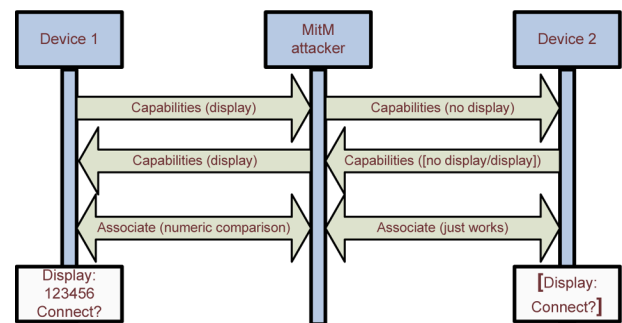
Device 1

MitM attacker

Device 2

Capabilities (display)

Capabilities (no display)

Capabilities (display)

Capabilities ([no display/display])

Associate (numeric comparison)

Associate (just works)

Display: 123456 Connect?

[Display: Connect?]